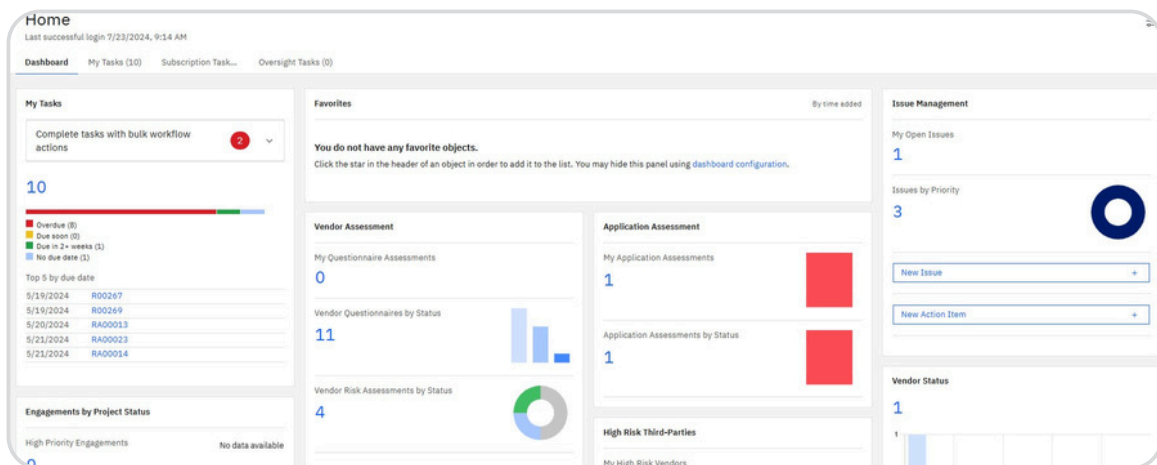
Home
Last successful login 7/23/2024, 9:14 AM

Dashboard My Tasks (10) Subscription Task... Oversight Tasks (0)

My Tasks

Complete tasks with bulk workflow actions 2

10

Overdue (8)
Due soon (0)
Due in 2+ weeks (1)
No due date (1)

Top 5 by due date

| 5/19/2024 | R00267 |
|---|---|
| 5/19/2024 | R00269 |
| 5/20/2024 | RA00013 |
| 5/21/2024 | RA00023 |
| 5/21/2024 | RA00014 |

Engagements by Project Status

High Priority Engagements No data available

0

Favorites By time added

You do not have any favorite objects.

Click the star in the header of an object in order to add it to the list. You may hide this panel using dashboard configuration.

Vendor Assessment

My Questionnaire Assessments

0

Vendor Questionnaires by Status

11

Vendor Risk Assessments by Status

4

Application Assessment

My Application Assessments

1

Application Assessments by Status

1

High Risk Third-Parties

My High Risk Vendors

Issue Management

My Open Issues

1

Issues by Priority

3

New Issue +

New Action Item +

Vendor Status

1

1